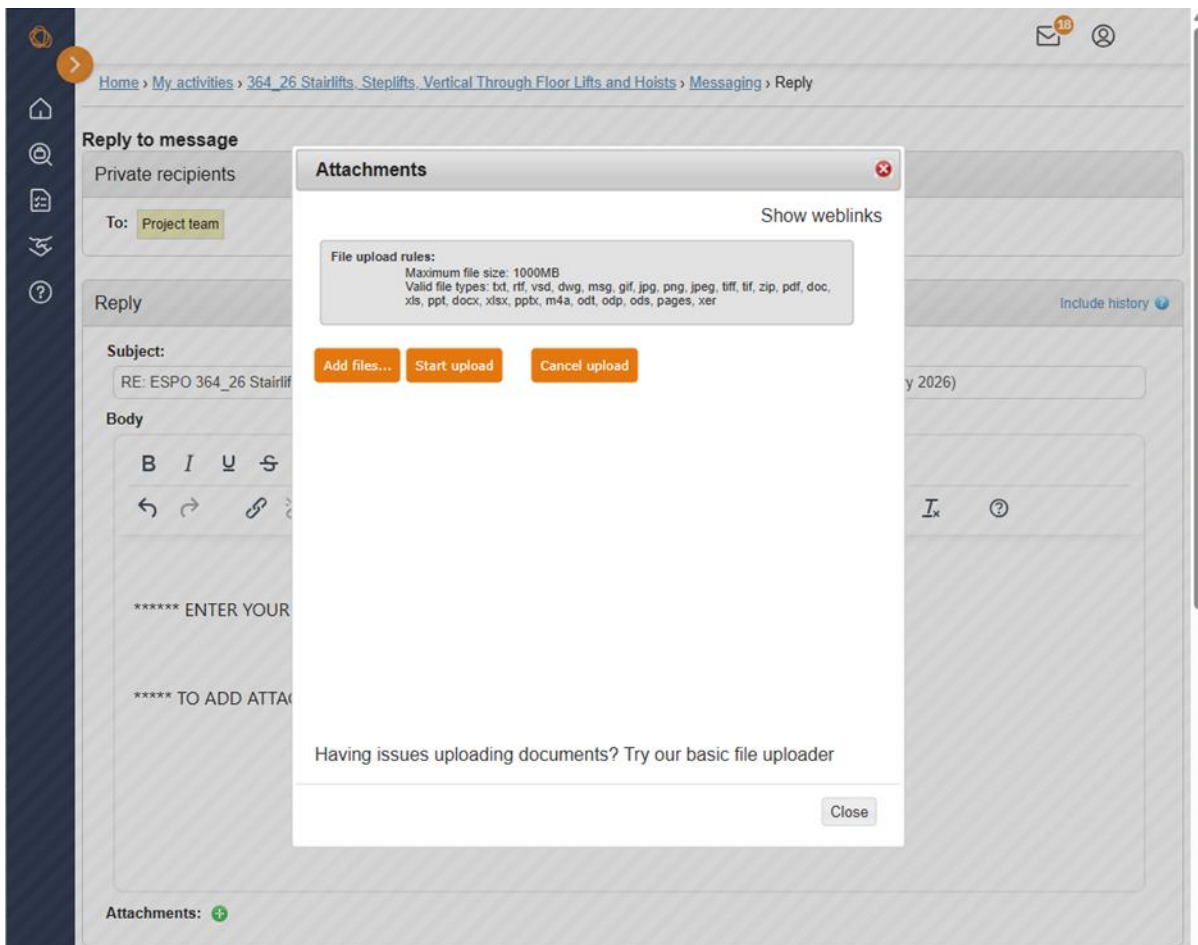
18

Home › My activities › 364_26 Stairlifts, Steplifts, Vertical Through Floor Lifts and Hoists › Messaging › Reply

Reply to message

Private recipients

To: Project team

Reply

Include history

Subject:

RE: ESPO 364_26 Stairlif

y 2026)

Body

B I U S

$I_x$

****** ENTER YOUR

***** TO ADD ATTA(

Attachments:

Attachments

Show weblinks

File upload rules:
Maximum file size: 1000MB
Valid file types: txt, rtf, vsd, dwg, msg, gif, jpg, png, jpeg, tiff, tif, zip, pdf, doc, xls, ppt, docx, xlsx, pptx, m4a, odt, odp, ods, pages, xer

Add files... Start upload Cancel upload

Having issues uploading documents? Try our basic file uploader

Close